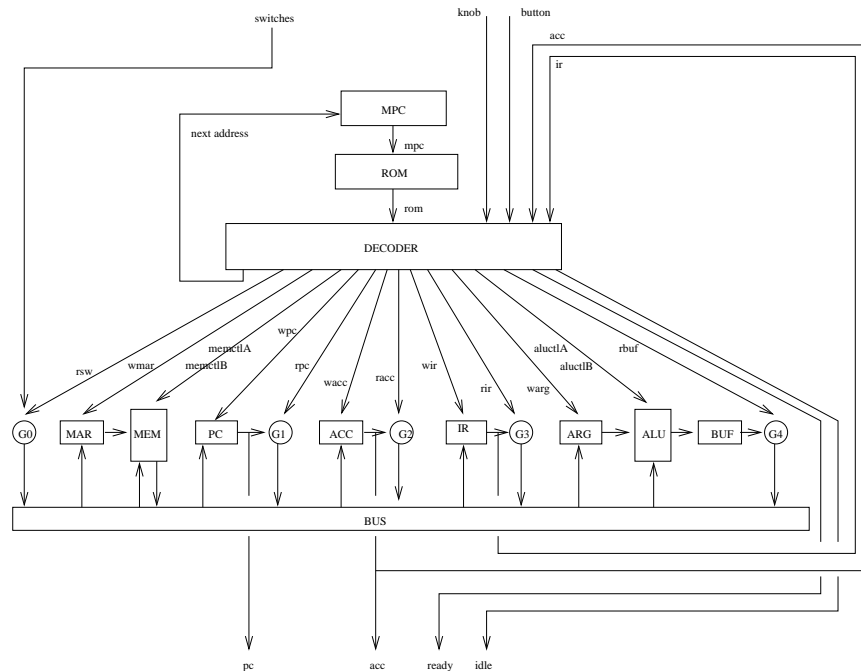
switches

knob

button

acc

ir

MPC

next address

mpc

ROM

rom

DECODER

rsw

wmar

memctlA

memctlB

wpc

rpc

wacc

racc

wir

rir

warg

aluctlA

aluctlB

rbuf

G0

MAR

MEM

PC

G1

ACC

G2

IR

G3

ARG

ALU

BUF

G4

BUS

pc

acc

ready

idle